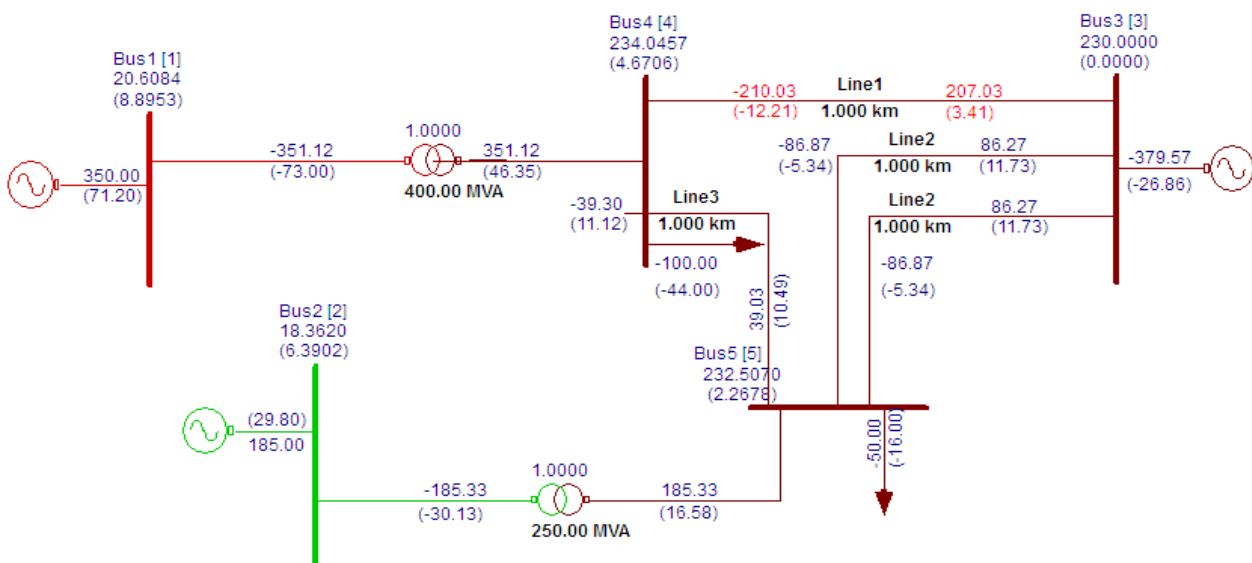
Bus1 [1]
20.6084
(8.8953)

350.00
(71.20)

-351.12
(-73.00)

1.0000

351.12
(46.35)

400.00 MVA

Bus4 [4]
234.0457
(4.6706)

-210.03
(-12.21)

Line1
1.000 km

207.03
(3.41)

Bus3 [3]
230.0000
(0.0000)

-86.87
(-5.34)

Line2
1.000 km

86.27
(11.73)

-379.57
(-26.86)

-39.30
(11.12)

Line3
1.000 km

Line2
1.000 km

86.27
(11.73)

-100.00
(-44.00)

-86.87
(-5.34)

39.03
(10.49)

Bus2 [2]
18.3620
(6.3902)

Bus5 [5]
232.5070
(2.2678)

(29.80)
185.00

-50.00
(-16.00)

-185.33
(-30.13)

1.0000

185.33
(16.58)

250.00 MVA